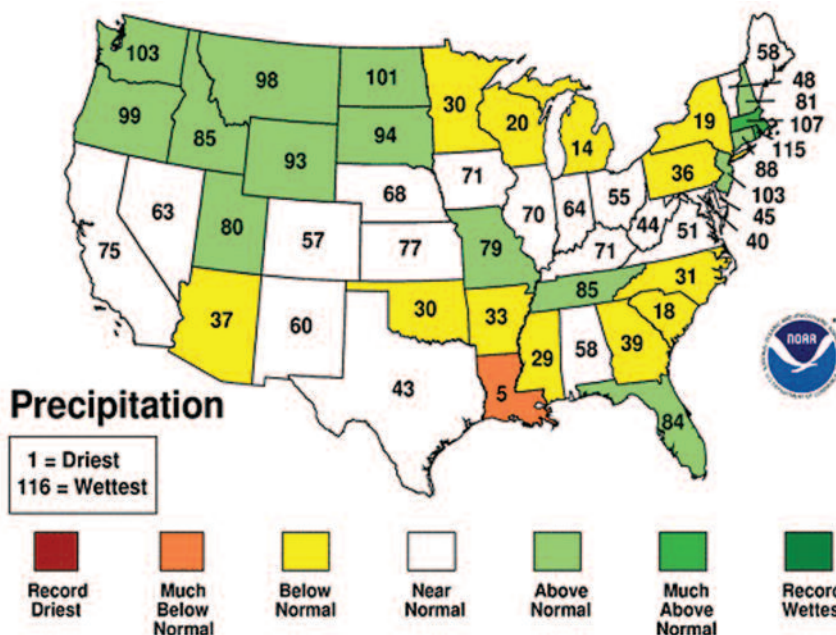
103
98
101
30
58
48
81
99
20
19
107
85
94
14
115
93
88
36
68
71
55
103
63
64
45
80
70
57
77
79
44
51
40
75
71
85
31
18
37
60
30
33
29
58
39
43
5
84
NOAA

Precipitation

1 = Driest
116 = Wettest

Record Driest
Much Below Normal
Below Normal
Near Normal
Above Normal
Much Above Normal
Record Wettest